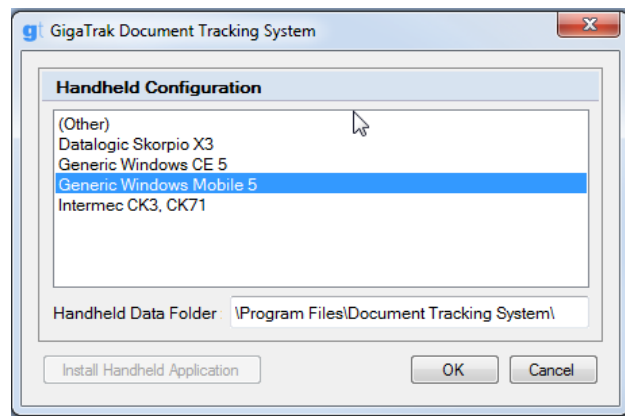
gt GigaTrak Document Tracking System

Handheld Configuration

(Other)
Datalogic Skorpio X3
Generic Windows CE 5
Generic Windows Mobile 5
Intermec CK3, CK71

Handheld Data Folder \Program Files\Document Tracking System\

Install Handheld Application

OK

Cancel